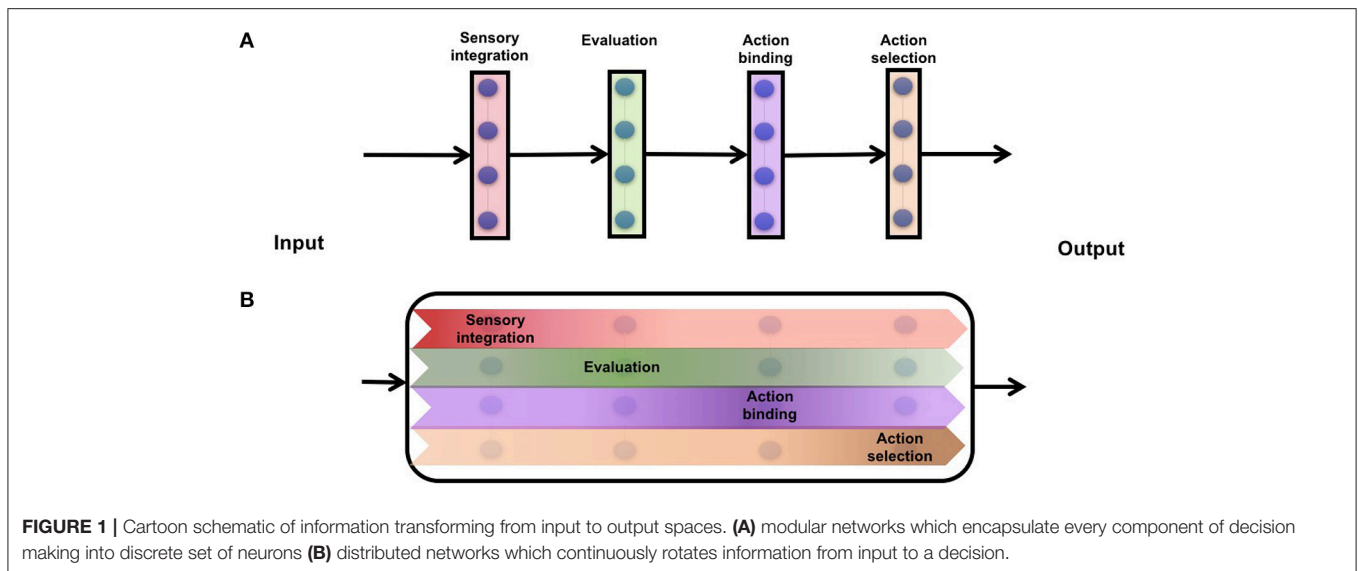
A

Sensory integration

Evaluation

Action binding

Action selection

Input

Output

B

Sensory integration

Evaluation

Action binding

Action selection

**FIGURE 1 |** Cartoon schematic of information transforming from input to output spaces. **(A)** modular networks which encapsulate every component of decision making into discrete set of neurons **(B)** distributed networks which continuously rotates information from input to a decision.